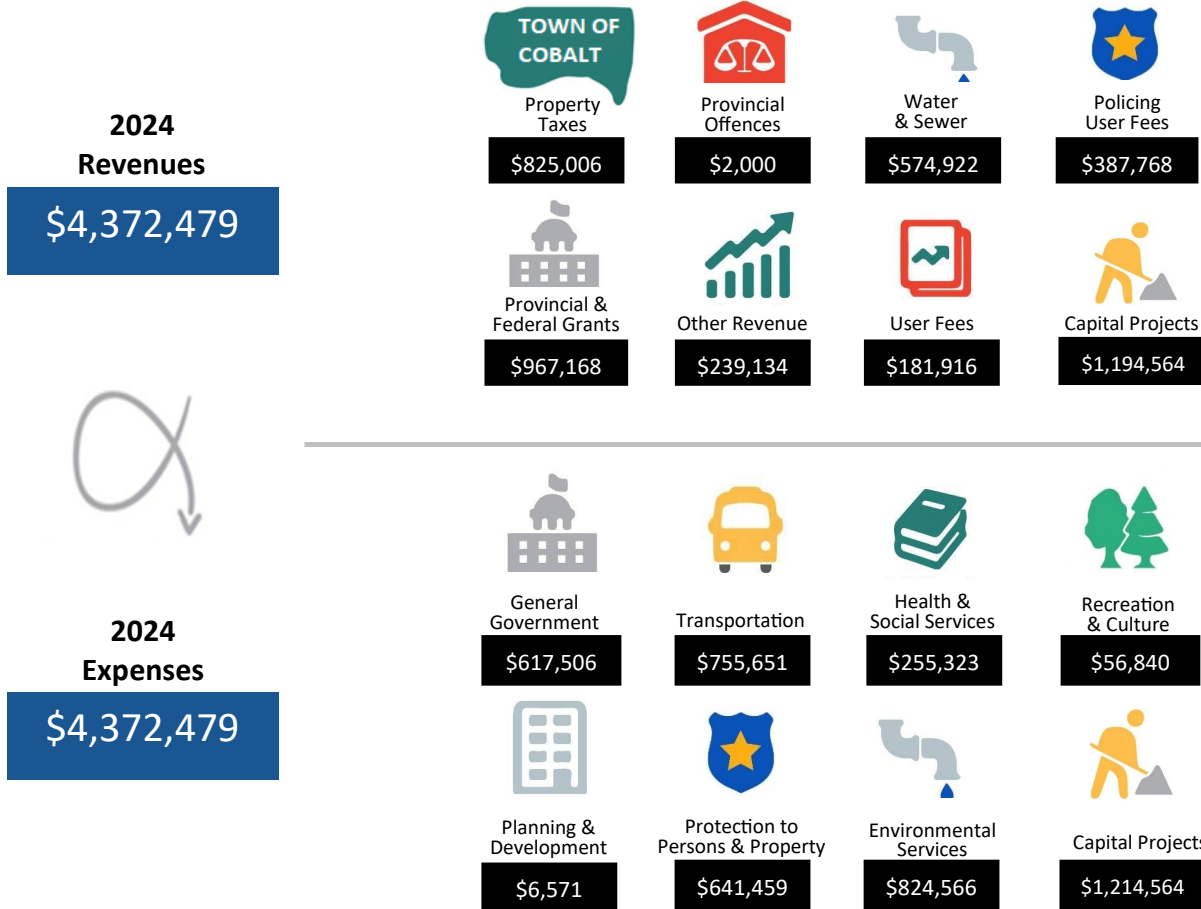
2024
Revenues

$4,372,479

TOWN OF COBALT

Property Taxes
$825,006

Provincial Offences
$2,000

Water & Sewer
$574,922

Policing User Fees
$387,768

Provincial & Federal Grants
$967,168

Other Revenue
$239,134

User Fees
$181,916

Capital Projects
$1,194,564

2024
Expenses

$4,372,479

General Government
$617,506

Transportation
$755,651

Health & Social Services
$255,323

Recreation & Culture
$56,840

Planning & Development
$6,571

Protection to Persons & Property
$641,459

Environmental Services
$824,566

Capital Projects
$1,214,564